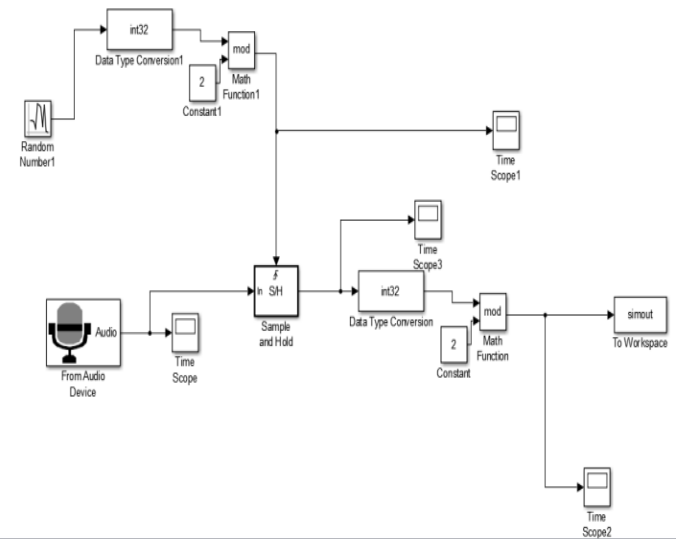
int32
Data Type Conversion1
mod
2
Math Function1
Constant1
Random Number1
Time Scope1
Time Scope3
Audio
From Audio Device
Time Scope
In
S/H
Sample and Hold
int32
Data Type Conversion
mod
2
Constant
Math Function
simout
To Workspace
Time Scope2